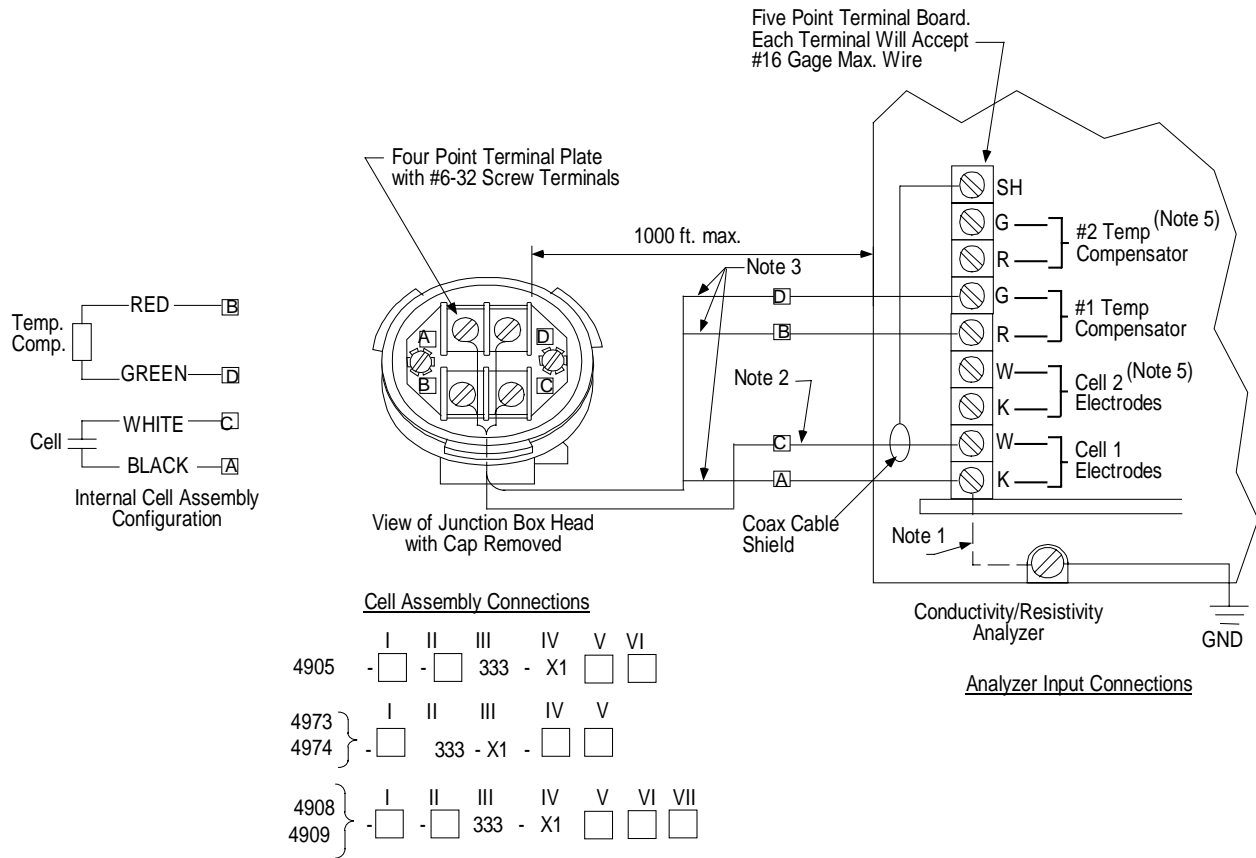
Five Point Terminal Board. Each Terminal Will Accept #16 Gage Max. Wire

Four Point Terminal Plate with #6-32 Screw Terminals

1000 ft. max.

Note 3

Temp. Comp.

RED B

GREEN D

Cell

WHITE C

BLACK A

Internal Cell Assembly Configuration

A D B C

View of Junction Box Head with Cap Removed

D

B

Note 2

C

A

Coax Cable Shield

SH
G
R
G
R
W
K
W
K

#2 Temp Compensator (Note 5)

#1 Temp Compensator

Cell 2 Electrodes (Note 5)

Cell 1 Electrodes

Note 1

Conductivity/Resistivity Analyzer

GND

Analyzer Input Connections

Cell Assembly Connections

| | I | | II | | III | | IV | V | VI |
|---|---|---|---|---|---|---|---|---|---|
| 4905 | - ☐ | - | ☐ | | 333 | - | X1 | ☐ | ☐ |

4973
4974
I II III IV V
- ☐ 333 - X1 - ☐ ☐

4908
4909
I II III IV V VI VII
- ☐ - ☐ 333 - X1 ☐ ☐ ☐